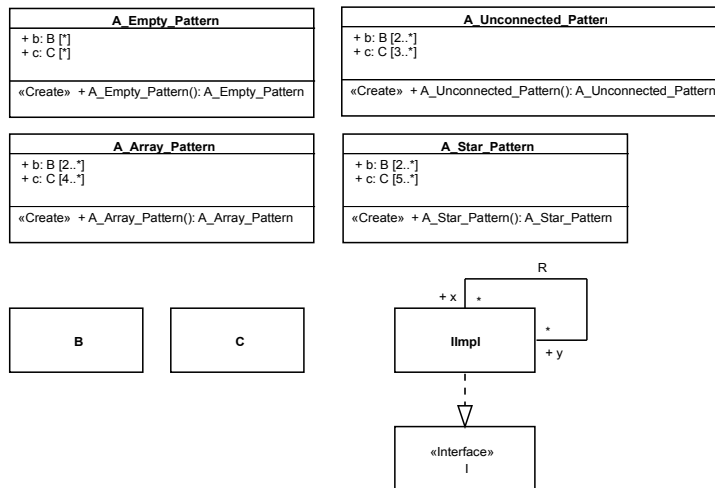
A_Empty_Pattern

+ b: B [*]
+ c: C [*]

«Create» + A_Empty_Pattern(): A_Empty_Pattern

A_Unconnected_Patter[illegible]

+ b: B [2..*]
+ c: C [3..*]

«Create» + A_Unconnected_Pattern(): A_Unconnected_Pattern

A_Array_Pattern

+ b: B [2..*]
+ c: C [4..*]

«Create» + A_Array_Pattern(): A_Array_Pattern

A_Star_Pattern

+ b: B [2..*]
+ c: C [5..*]

«Create» + A_Star_Pattern(): A_Star_Pattern

R

+ x *

*

+ y

B

C

IImpl

«Interface»
I